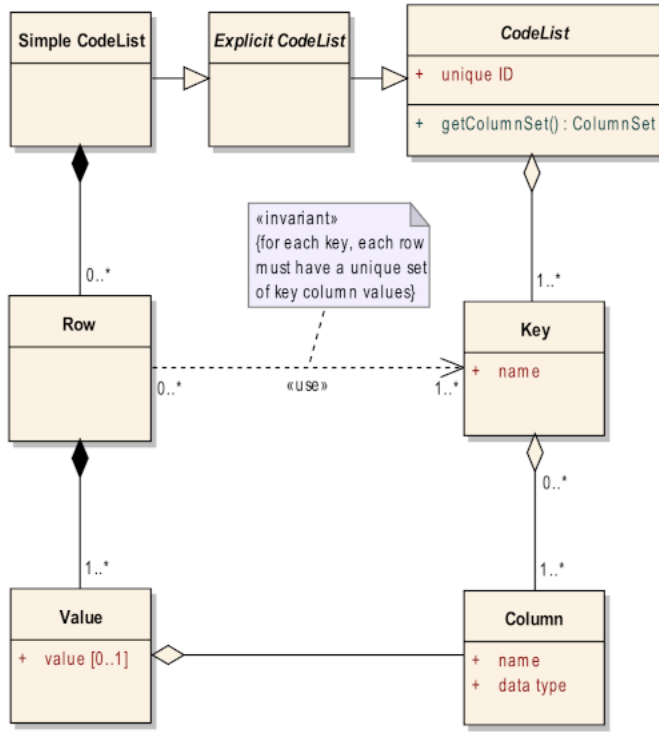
Simple CodeList

Explicit CodeList

CodeList

+ unique ID

+ getColumnSet() : ColumnSet

«invariant»
{for each key, each row must have a unique set of key column values}

0..*

1..*

Row

0..*

«use»

1..*

Key

+ name

0..*

1..*

1..*

Value

+ value [0..1]

Column

+ name
+ data type